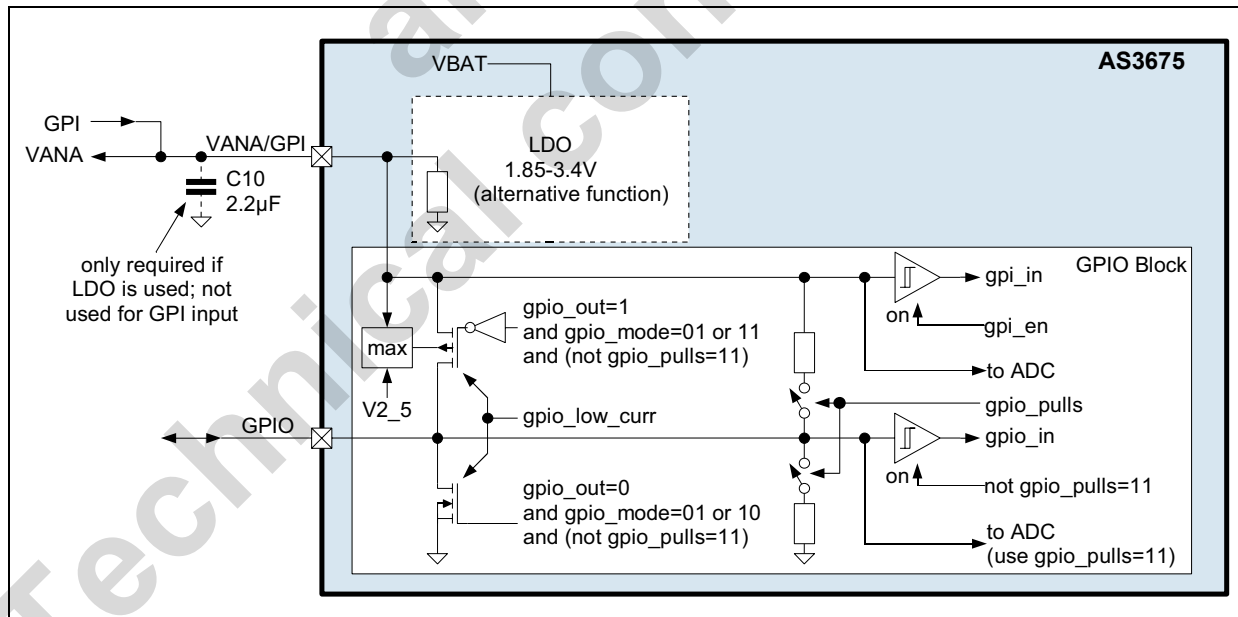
AS3675

VBAT

GPI
VANA
VANA/GPI

LDO
1.85-3.4V
(alternative function)

C10
2.2µF

only required if LDO is used; not used for GPI input

GPIO Block

gpi_in
on
gpi_en

gpio_out=1
and gpio_mode=01 or 11
and (not gpio_pulls=11)

max
V2_5

to ADC

gpio_pulls

gpio_low_curr

GPIO

gpio_in
on
not gpio_pulls=11

gpio_out=0
and gpio_mode=01 or 10
and (not gpio_pulls=11)

to ADC
(use gpio_pulls=11)